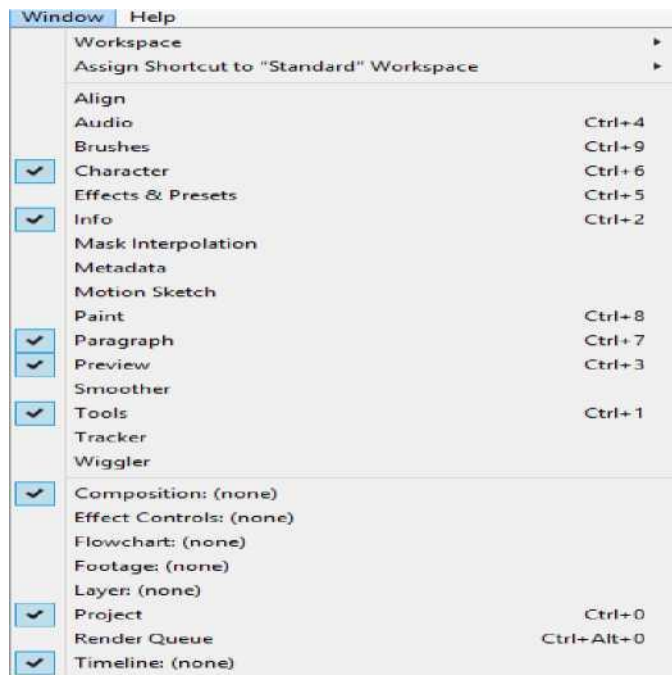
Window Help

Workspace
Assign Shortcut to "Standard" Workspace

Align
Audio Ctrl+4
Brushes Ctrl+9
Character Ctrl+6
Effects & Presets Ctrl+5
Info Ctrl+2
Mask Interpolation
Metadata
Motion Sketch
Paint Ctrl+8
Paragraph Ctrl+7
Preview Ctrl+3
Smoother
Tools Ctrl+1
Tracker
Wiggler

Composition: (none)
Effect Controls: (none)
Flowchart: (none)
Footage: (none)
Layer: (none)
Project Ctrl+0
Render Queue Ctrl+Alt+0
Timeline: (none)